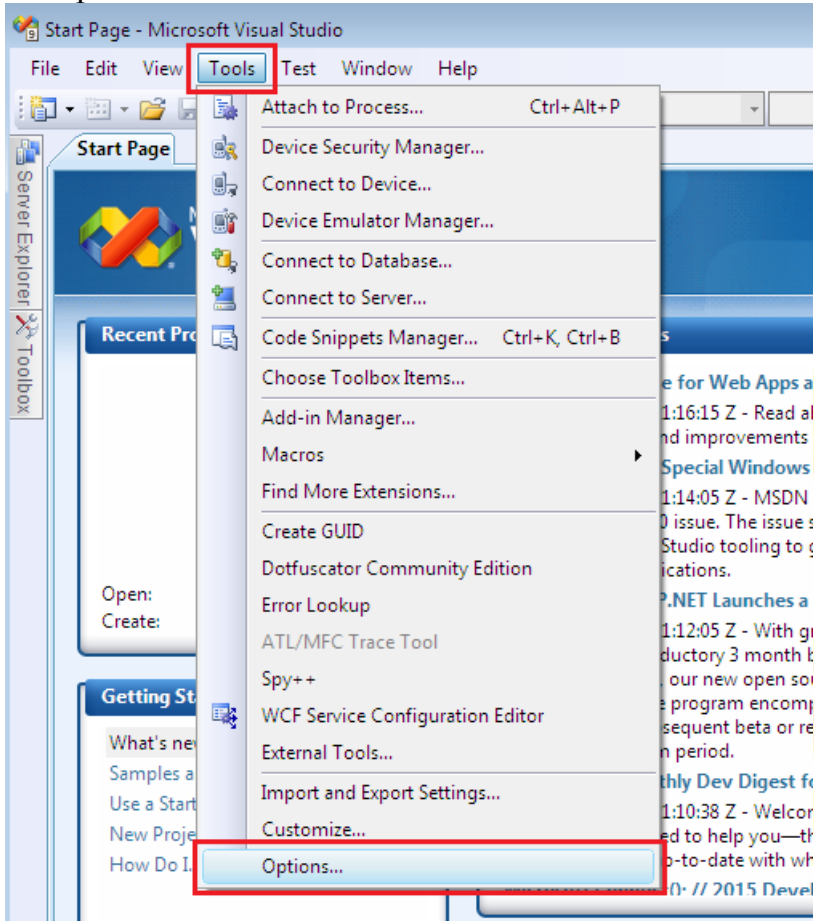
Start Page - Microsoft Visual Studio

File Edit View Tools Test Window Help

Start Page

Server Explorer Toolbox

Recent Pro

Open:
Create:

Getting St

What's ne
Samples a
Use a Start
New Proje
How Do I.

Attach to Process... Ctrl+Alt+P
Device Security Manager...
Connect to Device...
Device Emulator Manager...
Connect to Database...
Connect to Server...
Code Snippets Manager... Ctrl+K, Ctrl+B
Choose Toolbox Items...
Add-in Manager...
Macros
Find More Extensions...
Create GUID
Dotfuscator Community Edition
Error Lookup
ATL/MFC Trace Tool
Spy++
WCF Service Configuration Editor
External Tools...
Import and Export Settings...
Customize...
Options...

e for Web Apps a
1:16:15 Z - Read al
nd improvements
Special Windows
1:14:05 Z - MSDN
0 issue. The issue s
Studio tooling to g
ications.
P.NET Launches a
1:12:05 Z - With gr
ductory 3 month b
, our new open sou
e program encomp
sequent beta or re
n period.
thly Dev Digest fo
1:10:38 Z - Welco
ed to help you—th
p-to-date with wh
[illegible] 0: // 2015 Devel